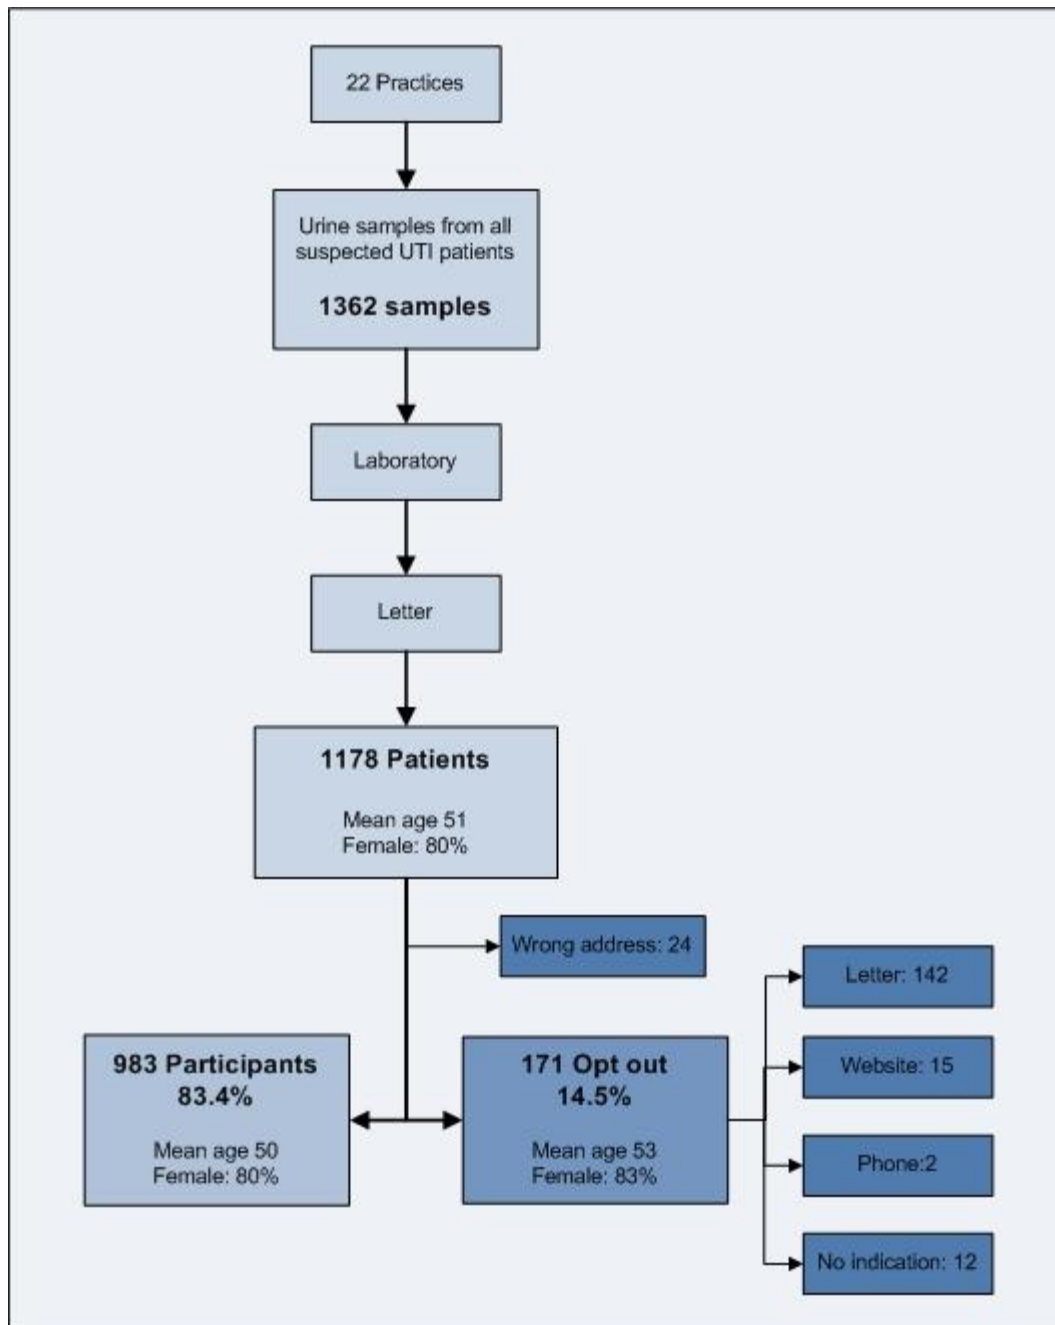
22 Practices

Urine samples from all suspected UTI patients

1362 samples

Laboratory

Letter

1178 Patients

Mean age 51
Female: 80%

Wrong address: 24

Letter: 142

983 Participants
83.4%

Mean age 50
Female: 80%

171 Opt out
14.5%

Mean age 53
Female: 83%

Website: 15

Phone:2

No indication: 12